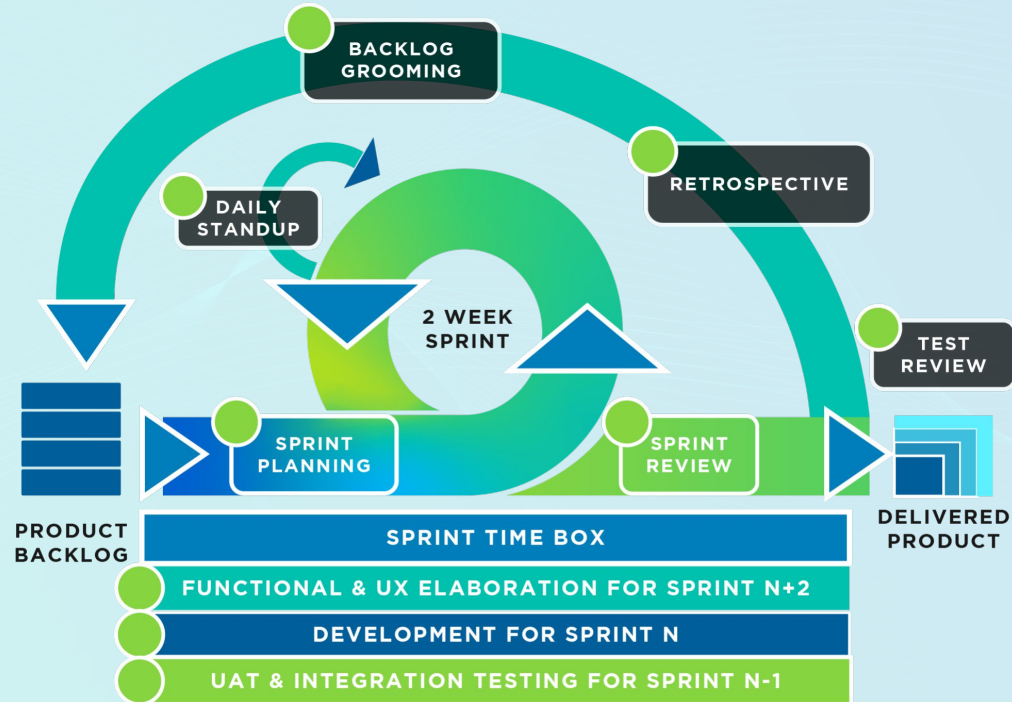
BACKLOG GROOMING

DAILY STANDUP

RETROSPECTIVE

2 WEEK SPRINT

TEST REVIEW

PRODUCT BACKLOG

SPRINT PLANNING

SPRINT REVIEW

DELIVERED PRODUCT

SPRINT TIME BOX

FUNCTIONAL & UX ELABORATION FOR SPRINT N+2

DEVELOPMENT FOR SPRINT N

UAT & INTEGRATION TESTING FOR SPRINT N-1